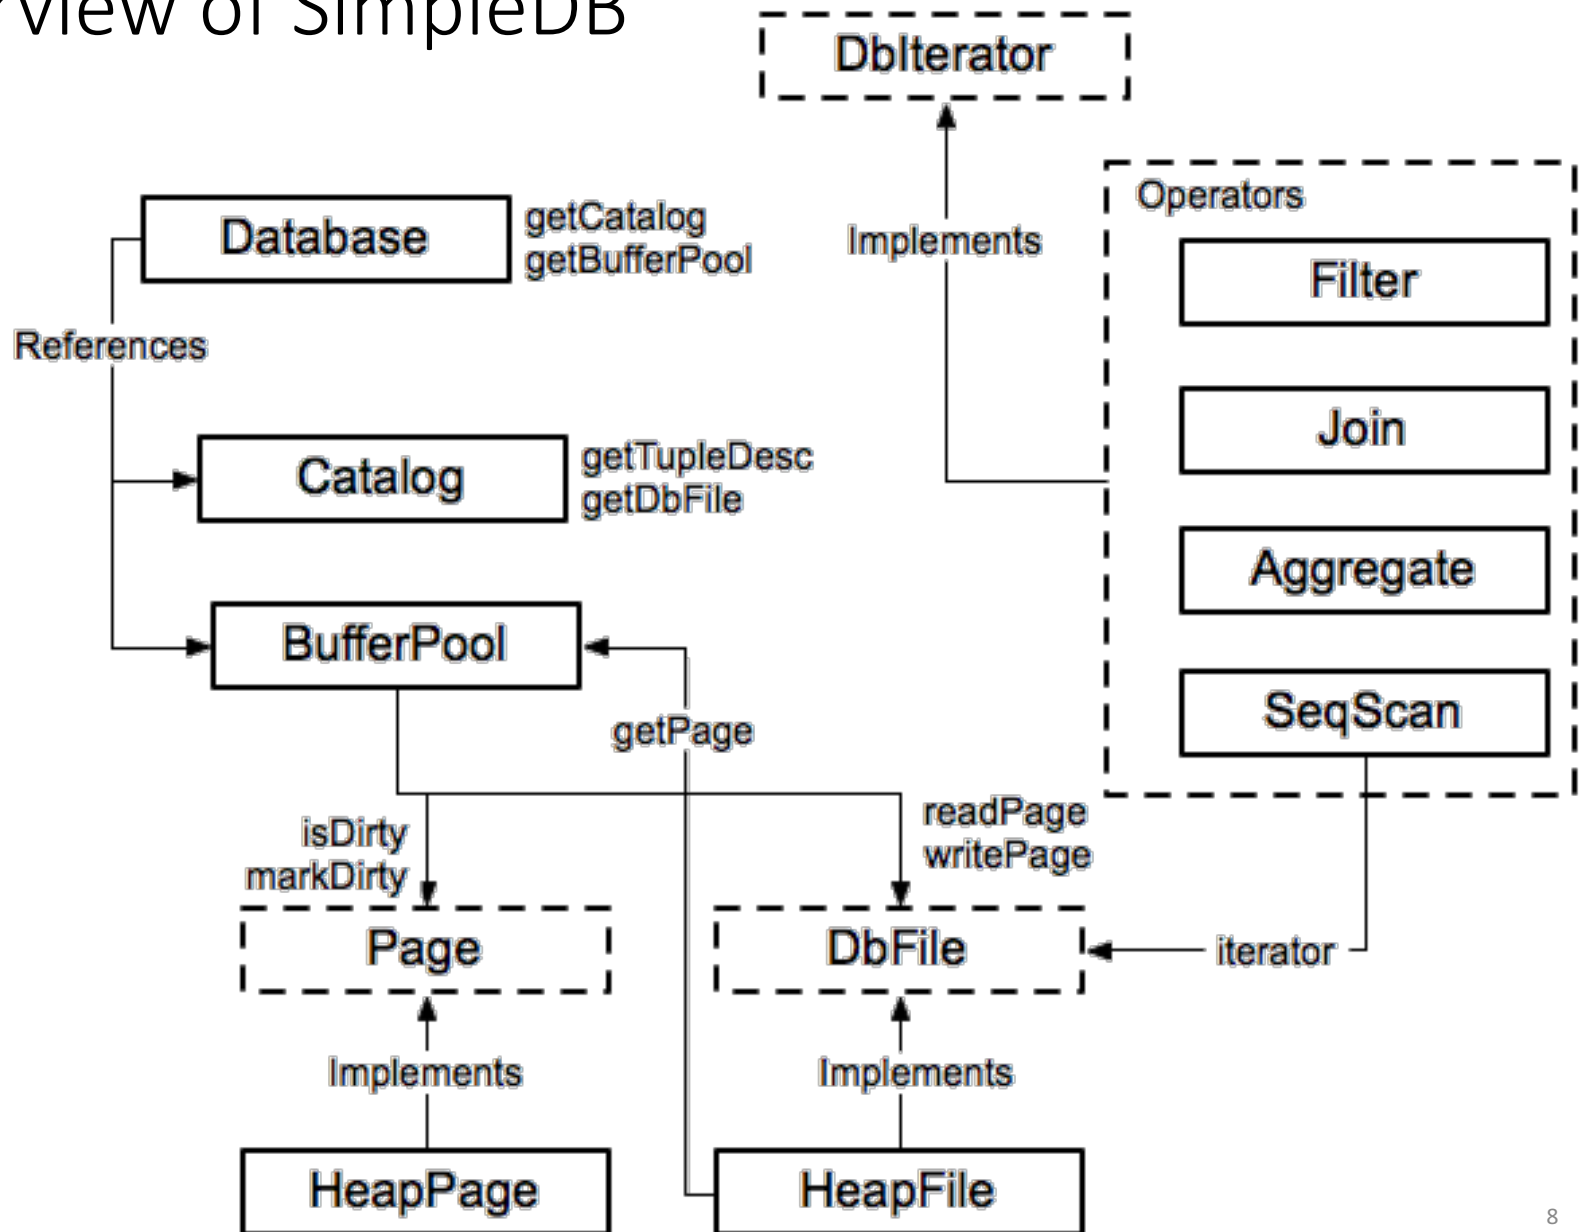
rview of SimpleDB

DbIterator

Implements

Operators

Filter

Join

Aggregate

SeqScan

Database

getCatalog
getBufferPool

References

Catalog

getTupleDesc
getDbFile

BufferPool

getPage

isDirty
markDirty

readPage
writePage

Page

DbFile

iterator

Implements

Implements

HeapPage

HeapFile

8